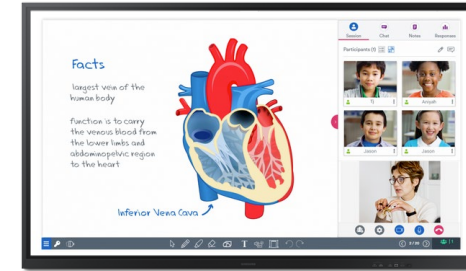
Facts

largest vein of the human body

Function is to carry the venous blood from the lower limbs and abdominopelvic region to the heart

Inferior Vena Cava

Session
Chat
Notes
Responses

Participants (5)

TJ
Amiyah
Jason
Jason